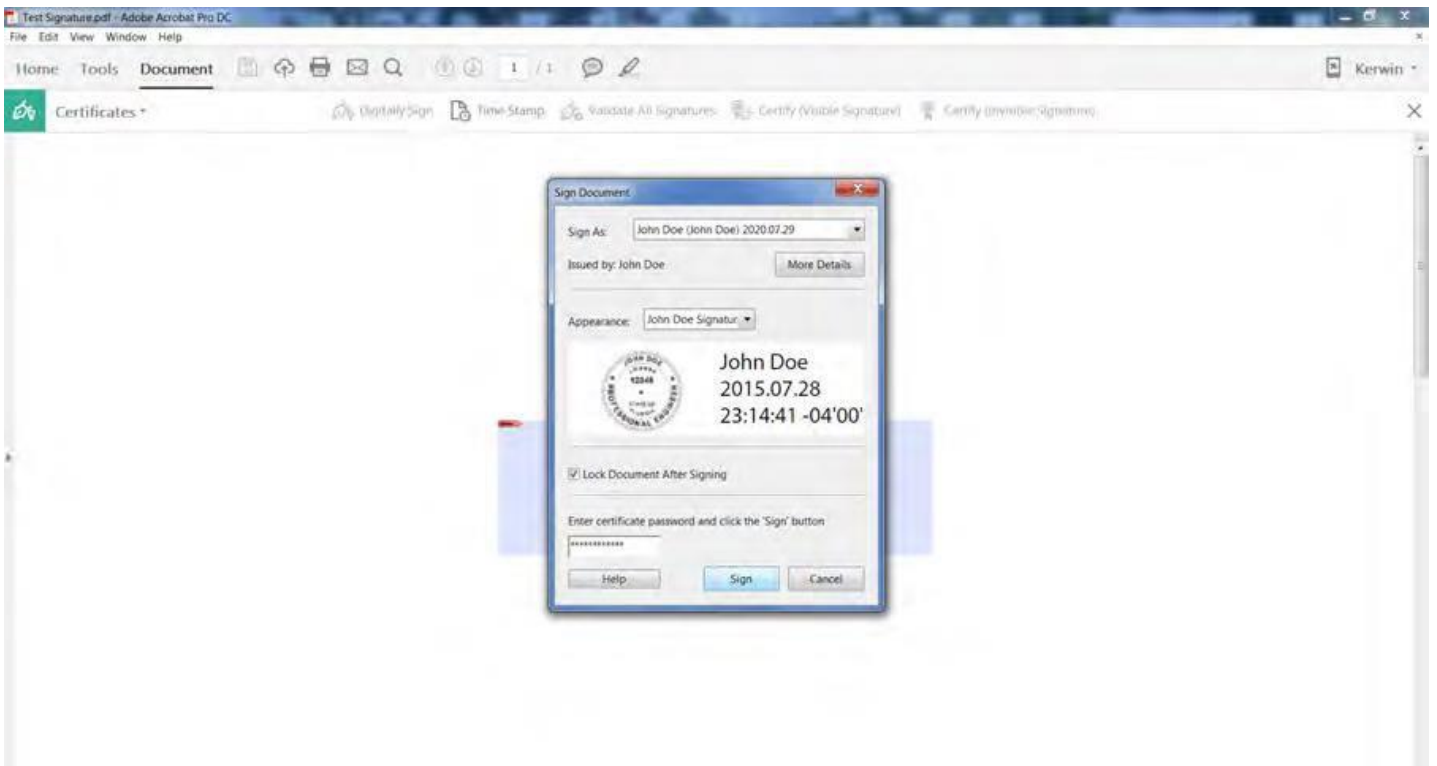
Test Signature.pdf - Adobe Acrobat Pro DC

File Edit View Window Help

Home Tools Document 1 /1 Kerwin

Certificates Digitally Sign Time Stamp Validate All Signatures Certify (Visible Signature) Certify (Invisible Signature)

Sign Document

Sign As: John Doe (John Doe) 2020.07.29

Issued by: John Doe More Details

Appearance: John Doe Signatur

JOHN DOE 12345 PROFESSIONAL ENGINEER

John Doe
2015.07.28
23:14:41 -04'00'

Lock Document After Signing

Enter certificate password and click the 'Sign' button

Help Sign Cancel